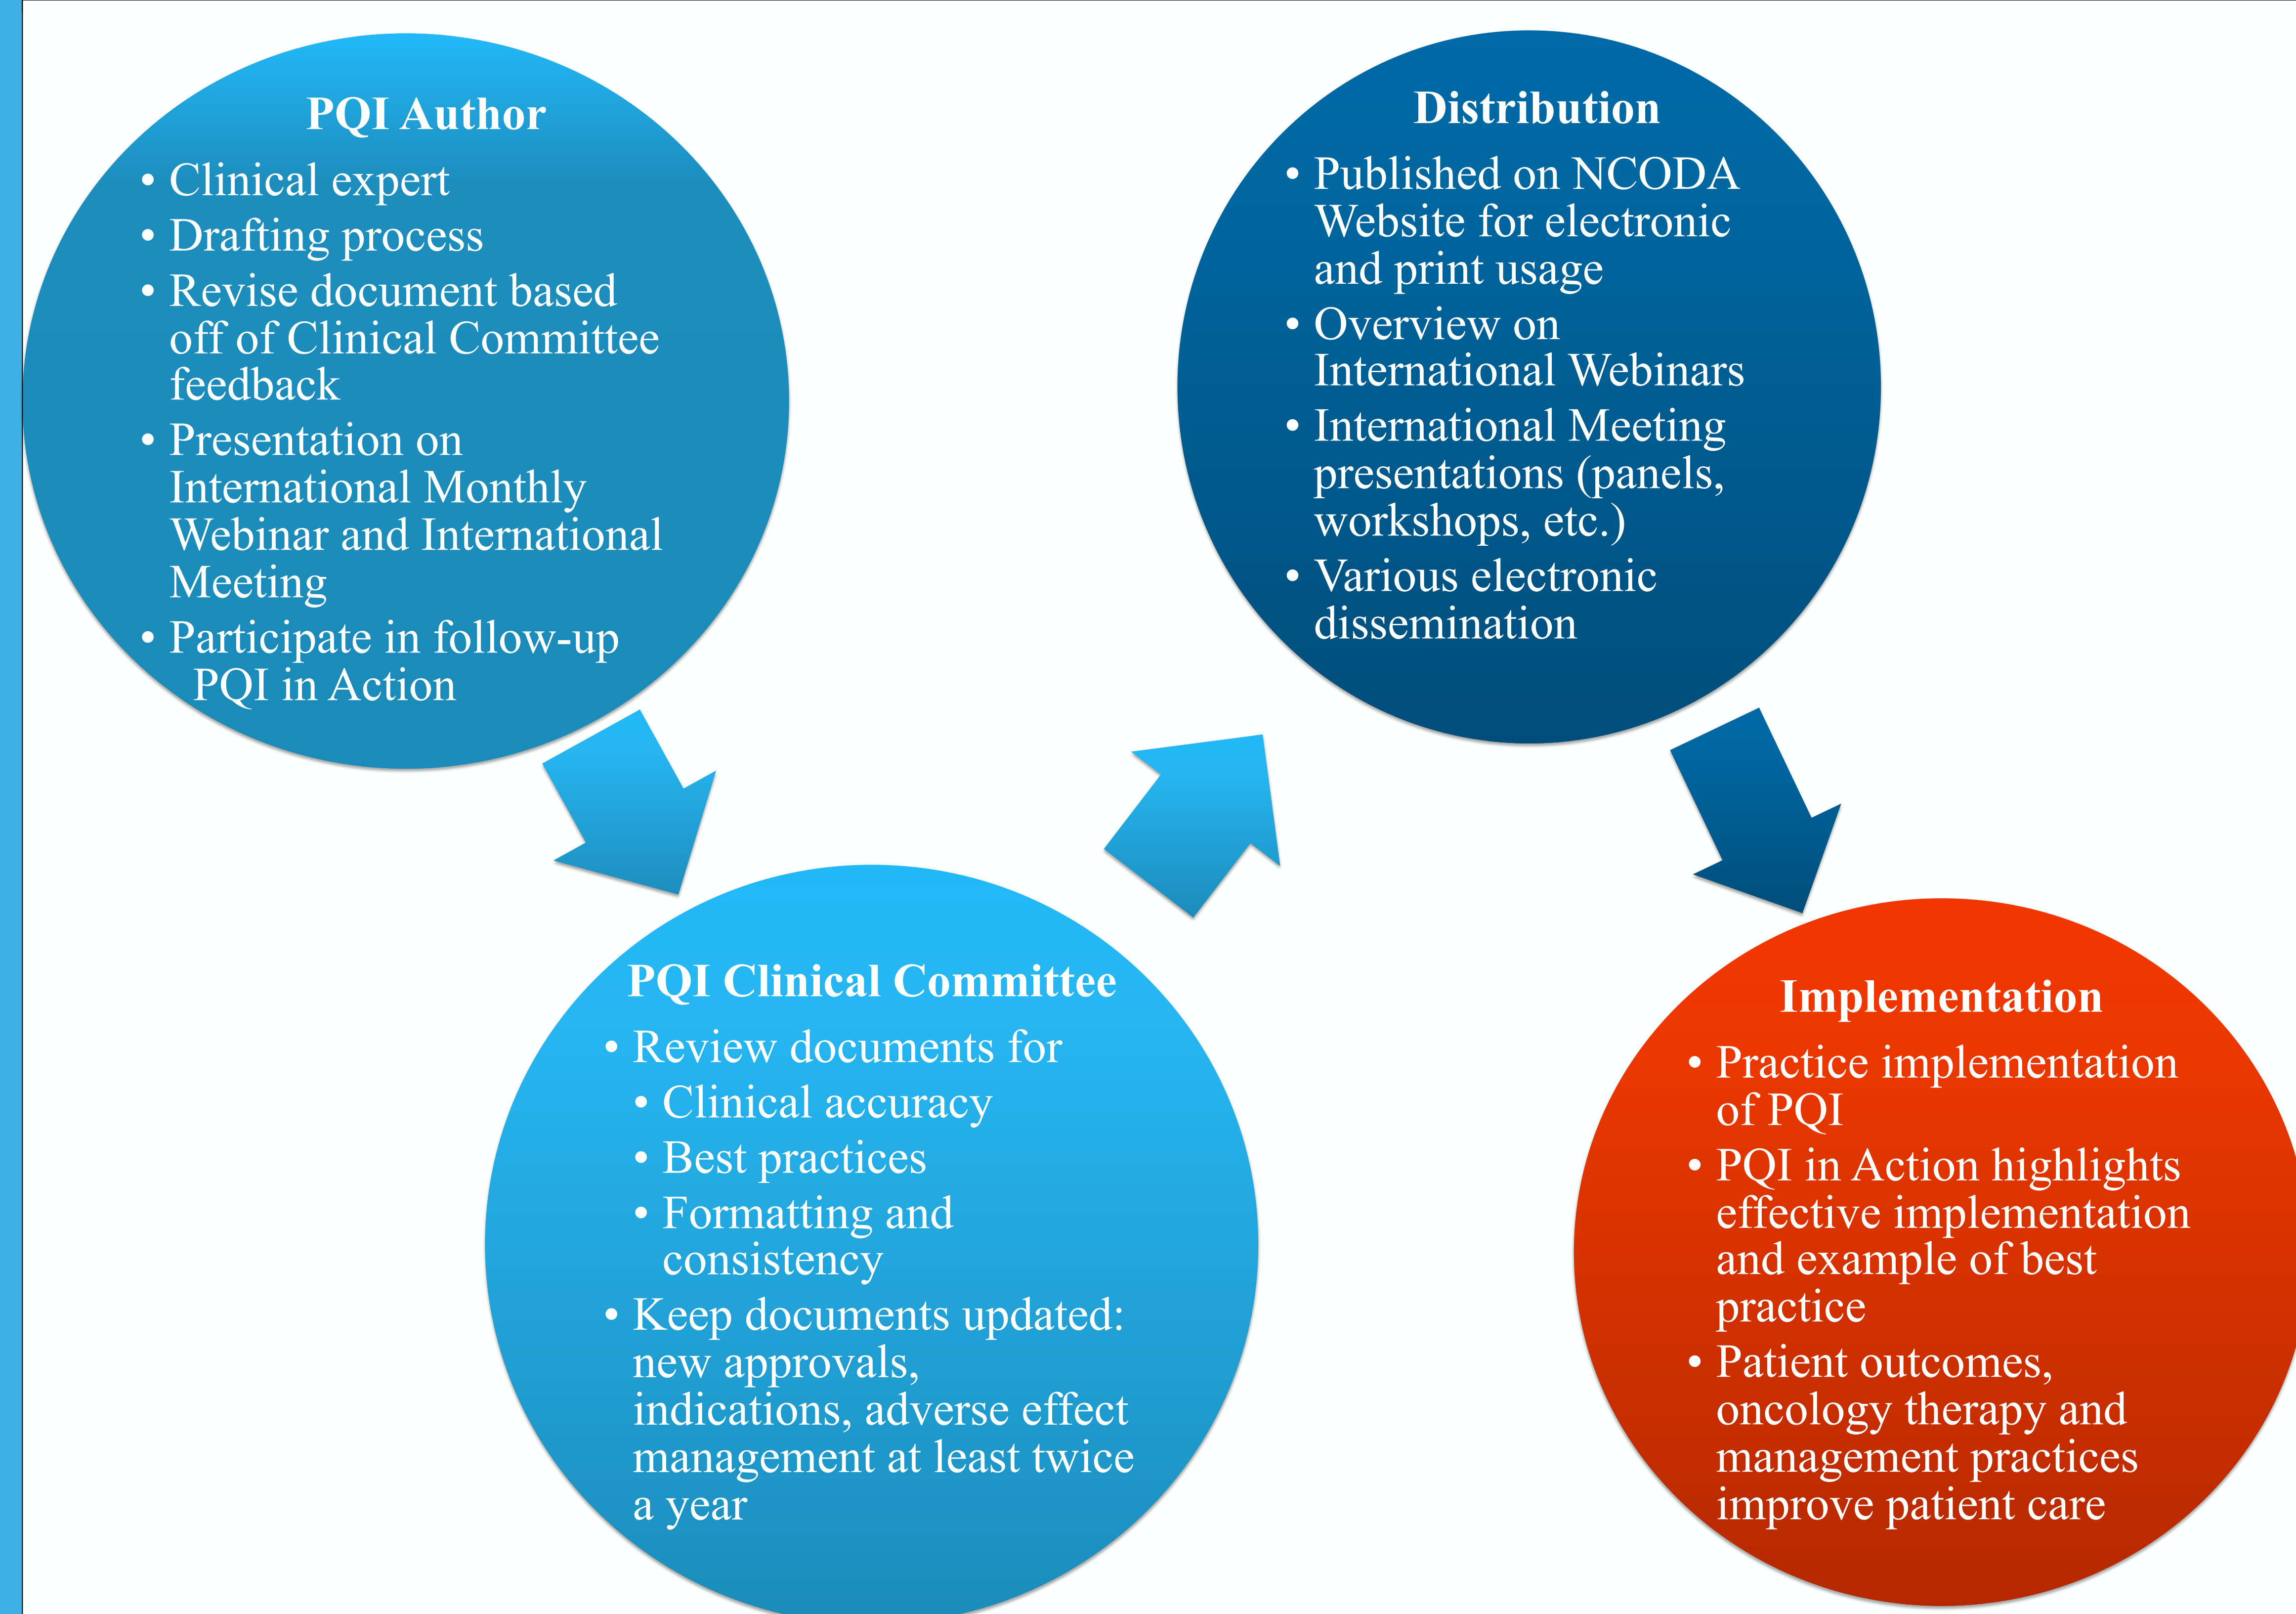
PQI Author

• Clinical expert
• Drafting process
• Revise document based off of Clinical Committee feedback
• Presentation on International Monthly Webinar and International Meeting
• Participate in follow-up PQI in Action

PQI Clinical Committee

• Review documents for
  • Clinical accuracy
  • Best practices
  • Formatting and consistency
• Keep documents updated: new approvals, indications, adverse effect management at least twice a year

Distribution

• Published on NCODA Website for electronic and print usage
• Overview on International Webinars
• International Meeting presentations (panels, workshops, etc.)
• Various electronic dissemination

Implementation

• Practice implementation of PQI
• PQI in Action highlights effective implementation and example of best practice
• Patient outcomes, oncology therapy and management practices improve patient care